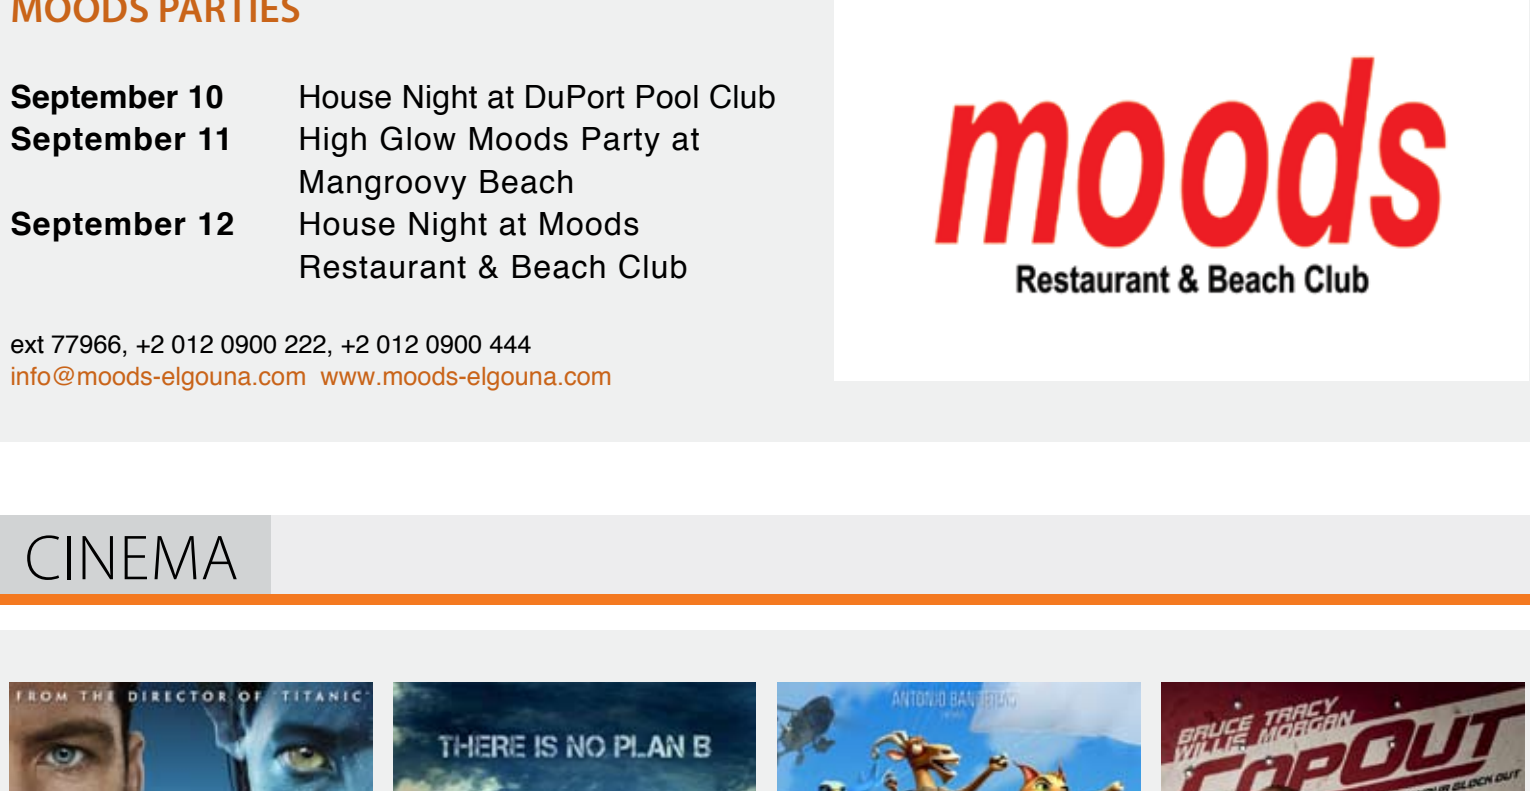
MOODS PARTIES

**September 10** House Night at DuPort Pool Club
**September 11** High Glow Moods Party at Mangroovy Beach
**September 12** House Night at Moods Restaurant & Beach Club

ext 77966, +2 012 0900 222, +2 012 0900 444
info@moods-elgouna.com www.moods-elgouna.com

moods
Restaurant & Beach Club

CINEMA

FROM THE DIRECTOR OF TITANIC

THERE IS NO PLAN B

ANTONIO BANDERAS

BRUCE WILLIS TRACY MORGAN COPOUT